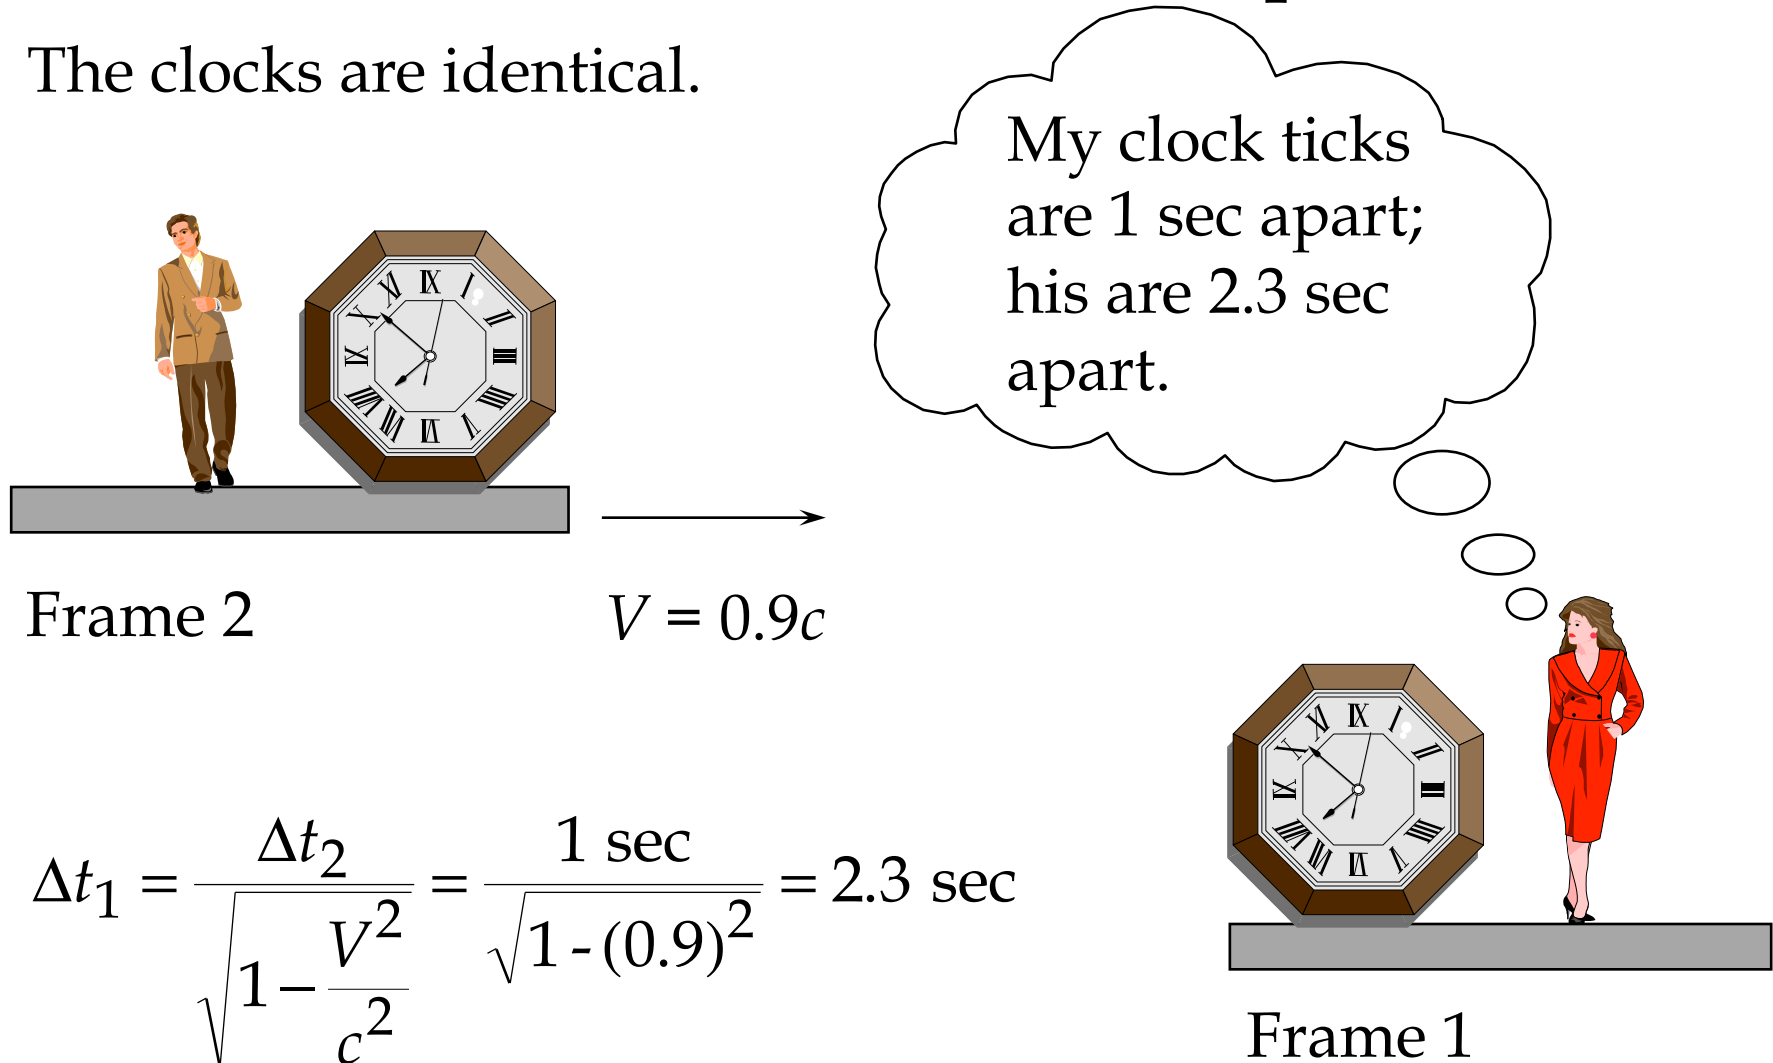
The clocks are identical.

My clock ticks are 1 sec apart; his are 2.3 sec apart.

Frame 2

$V = 0.9c$

$\Delta t_1 = \frac{\Delta t_2}{\sqrt{1-\frac{V^2}{c^2}}} = \frac{1 \text{ sec}}{\sqrt{1-(0.9)^2}} = 2.3 \text{ sec}$

Frame 1